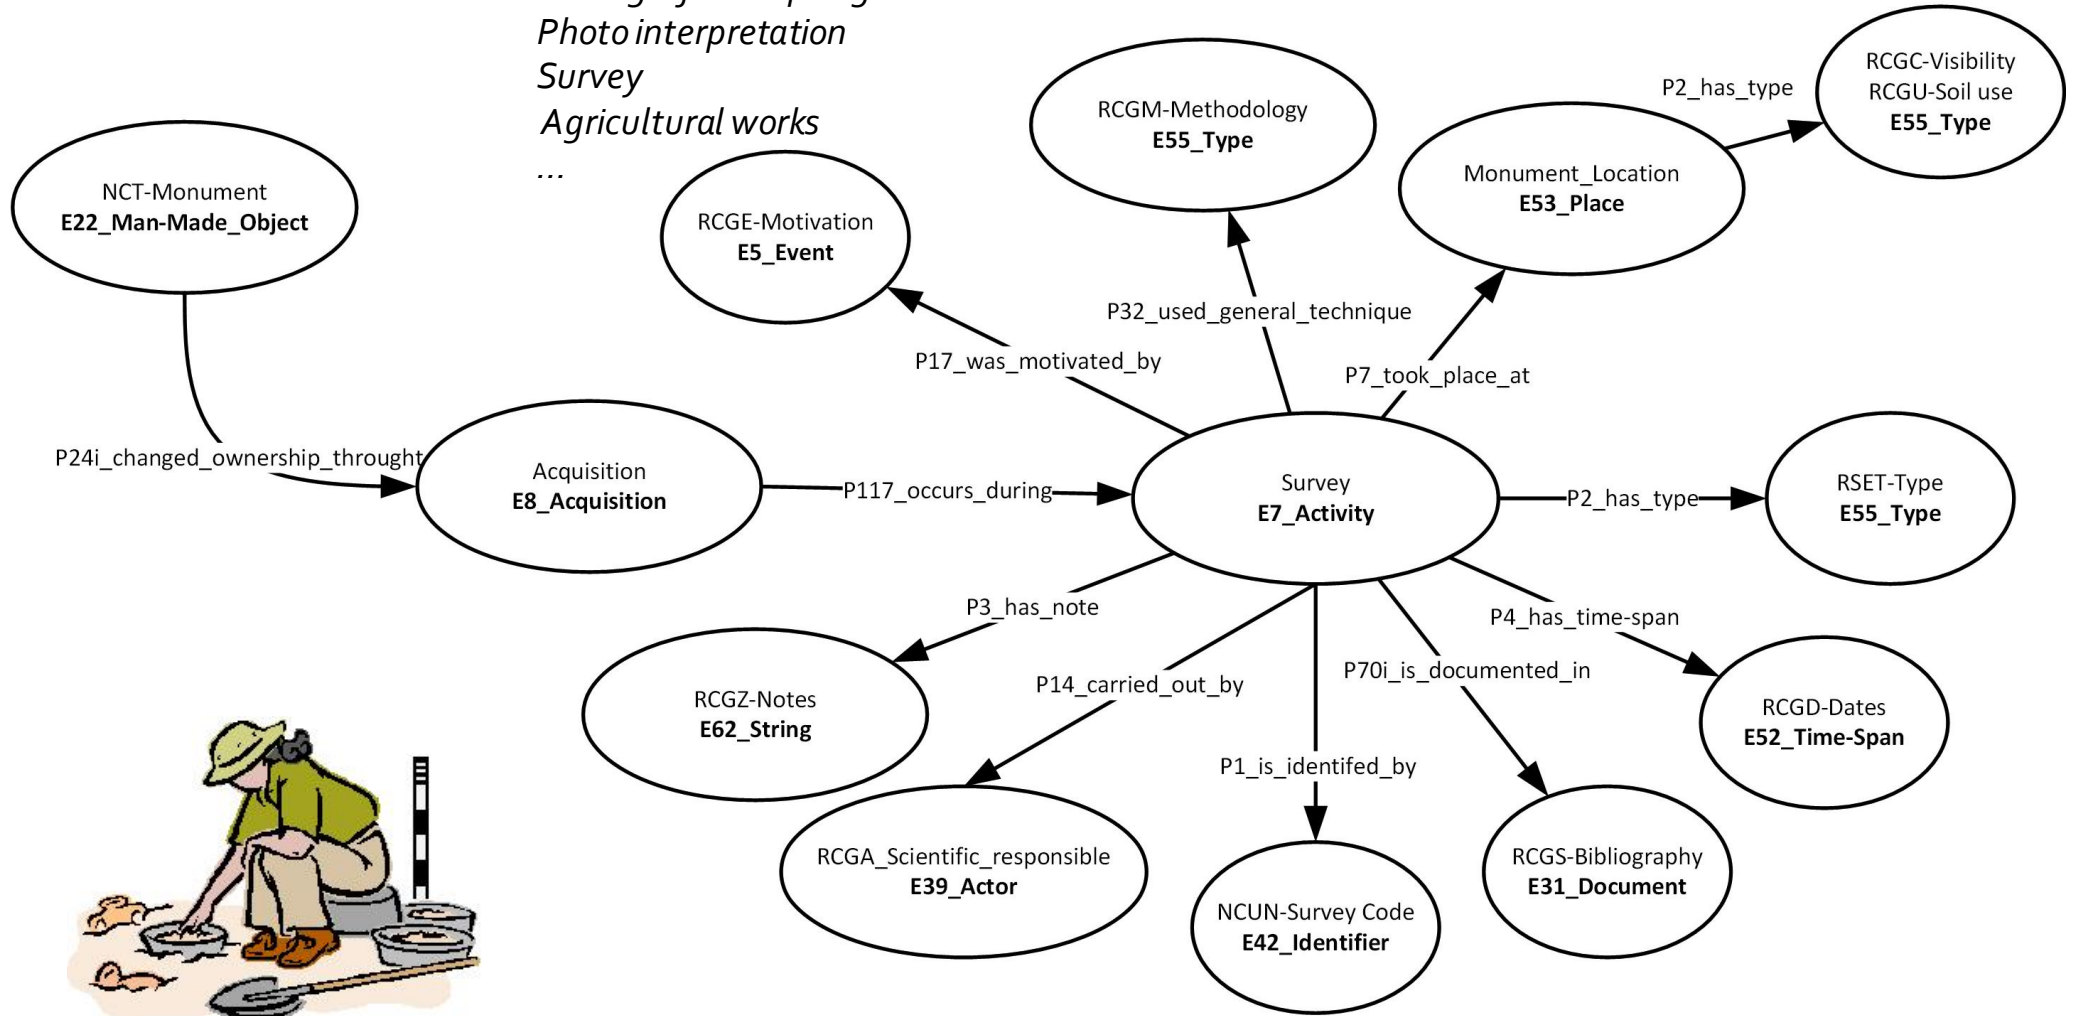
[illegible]
Photo interpretation
Survey
Agricultural works
...

RCGM-Methodology
E55_Type

RCGC-Visibility
RCGU-Soil use
E55_Type

P2_has_type

Monument_Location
E53_Place

NCT-Monument
E22_Man-Made_Object

RCGE-Motivation
E5_Event

P32_used_general_technique

P17_was_motivated_by

P7_took_place_at

P24i_changed_ownership_throught

Acquisition
E8_Acquisition

P117_occurs_during

Survey
E7_Activity

P2_has_type

RSET-Type
E55_Type

P3_has_note

P4_has_time-span

RCGZ-Notes
E62_String

P14_carried_out_by

P70i_is_documented_in

RCGD-Dates
E52_Time-Span

P1_is_identifed_by

RCGA_Scientific_responsible
E39_Actor

NCUN-Survey Code
E42_Identifier

RCGS-Bibliography
E31_Document